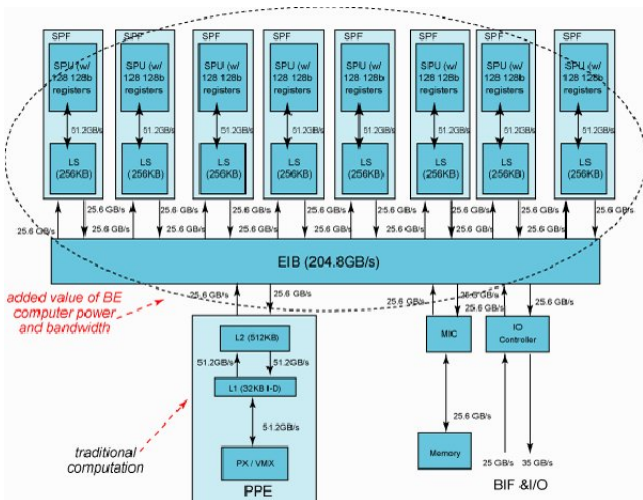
SPF
SPU (w/ 128 128b registers
51.2GB/s
LS (256KB)

SPF
SPU (w/ 128 128b registers
51.2GB/s
LS (256KB)

SPF
SPU (w/ 128 128b registers
51.2GB/s
LS (256KB)

SPF
SPU (w/ 128 128b registers
51.2GB/s
LS (256KB)

SPF
SPU (w/ 128 128b registers
51.2GB/s
LS (256KB)

SPF
SPU (w/ 128 128b registers
51.2GB/s
LS (256KB)

SPF
SPU (w/ 128 128b registers
51.2GB/s
LS (256KB)

SPF
SPU (w/ 128 128b registers
51.2GB/s
LS (256KB)

25.6 GB/s 25.6 GB/s 25.6 GB/s 25.6 GB/s 25.6 GB/s 25.6 GB/s 25.6 GB/s 25.6 GB/s 25.6 GB/s 25.6 GB/s 25.6 GB/s 25.6 GB/s 25.6 GB/s 25.6 GB/s 25.6 GB/s 25.6 GB/s

EIB (204.8GB/s)

added value of BE computer power and bandwidth

25.6 GB/s 25.6 GB/s 25.6 GB/s 25.6 GB/s 25.6 GB/s 25.6 GB/s

L2 (512KB)
51.2GB/s 51.2GB/s
L1 (32KB I-D)
51.2GB/s
PX / VMX
PPE

traditional computation

MIC
IO Controller
25.6 GB/s
Memory
25 GB/s 35 GB/s
BIF &I/O